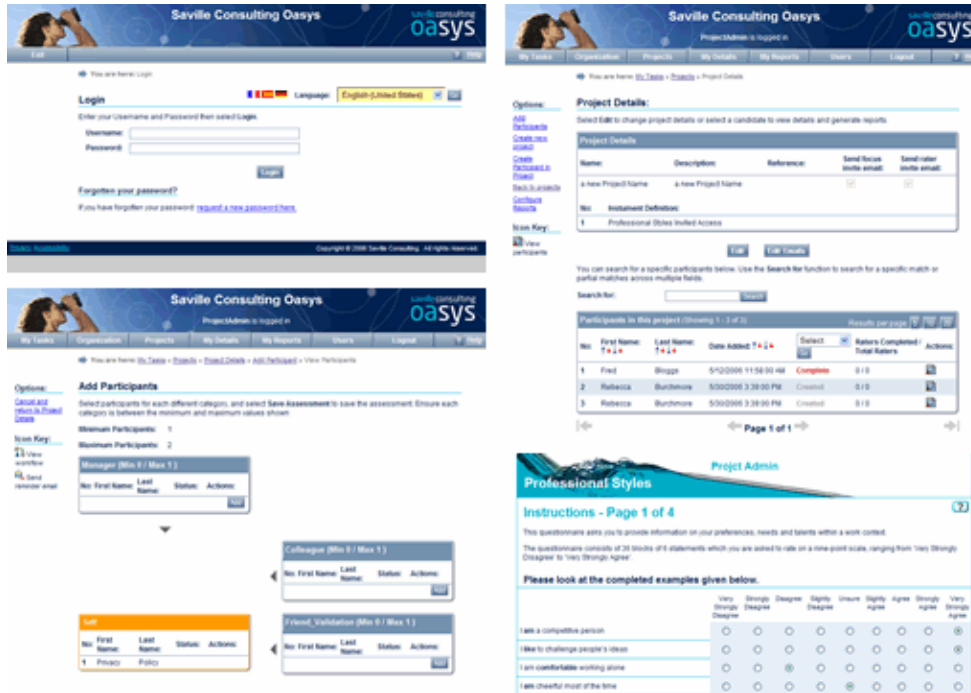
Saville Consulting Oasys

saville consulting oasys

Exit | Help

You are here: Login

Login

Language: English (United States) | Go

Enter your Username and Password then select Login.

Username:

Password:

Login

Forgotten your password?

If you have forgotten your password request a new password here.

Web Accessible | Copyright © 2006 Saville Consulting. All rights reserved.

Saville Consulting Oasys

ProjectAdmin is logged in

saville consulting oasys

My Tasks | Organization | Projects | My Details | My Reports | Users | Logout | Help

You are here: My Tasks > Projects > Project Details

Options:

Add Participants

Create new project

Create Participant in Project

Back to projects

Configure Reports

Icon Key:

View participants

Project Details:

Select Edit to change project details or select a candidate to view details and generate reports.

Project Details

| Name: | Description: | Reference: | Send focus invite email: | Send rater invite email: |
|---|---|---|---|---|
| a new Project Name | a new Project Name | | | |

| No: | Instrument Definition: |
|---|---|
| 1 | Professional Styles Invited Access |

Edit | Edit Emails

You can search for a specific participants below. Use the Search for function to search for a specific match or partial matches across multiple fields.

Search for: | Search

Participants in this project (Showing 1 - 3 of 3) | Results per page

| No: | First Name: | Last Name: | Date Added: | Select | Raters Completed / Total Raters | Actions: |
|---|---|---|---|---|---|---|
| 1 | Fred | Bloggs | 5/12/2006 11:58:00 AM | Complete | 0 / 0 | |
| 2 | Rebecca | Burchmore | 5/30/2006 3:38:00 PM | Created | 0 / 0 | |
| 3 | Rebecca | Burchmore | 5/30/2006 3:39:00 PM | Created | 0 / 0 | |

Page 1 of 1

Saville Consulting Oasys

ProjectAdmin is logged in

saville consulting oasys

My Tasks | Organization | Projects | My Details | My Reports | Users | Logout | Help

You are here: My Tasks > Projects > Project Details > Add Participant > View Participants

Options:

Cancel and return to Project Details

Icon Key:

View workflow

Send reminder email

Add Participants

Select participants for each different category, and select Save Assessment to save the assessment. Ensure each category is between the minimum and maximum values shown

Minimum Participants: 1

Maximum Participants: 2

Manager (Min 0 / Max 1)

| No: | First Name: | Last Name: | Status: | Actions: |
|---|---|---|---|---|

Add

Colleague (Min 0 / Max 1)

| No: | First Name: | Last Name: | Status: | Actions: |
|---|---|---|---|---|

Add

Self

| No: | First Name: | Last Name: | Status: | Actions: |
|---|---|---|---|---|
| 1 | Privacy | Policy | | |

Friend_Validation (Min 0 / Max 1)

| No: | First Name: | Last Name: | Status: | Actions: |
|---|---|---|---|---|

Add

Project Admin

Professional Styles

Instructions - Page 1 of 4

This questionnaire asks you to provide information on your preferences, needs and talents within a work context.

The questionnaire consists of 36 blocks of 6 statements which you are asked to rate on a nine-point scale, ranging from 'Very Strongly Disagree' to 'Very Strongly Agree'.

Please look at the completed examples given below.

| | Very Strongly Disagree | Strongly Disagree | Disagree | Slightly Disagree | Unsure | Slightly Agree | Agree | Strongly Agree | Very Strongly Agree |
|---|---|---|---|---|---|---|---|---|---|
| I am a competitive person | ○ | ○ | ○ | ○ | ○ | ○ | ○ | ○ | ◉ |
| I like to challenge people's ideas | ○ | ○ | ○ | ○ | ○ | ○ | ○ | ○ | ◉ |
| I am comfortable working alone | ○ | ○ | ◉ | ○ | ○ | ○ | ○ | ○ | ○ |
| I am cheerful most of the time | ○ | ○ | ○ | ○ | ○ | ◉ | ○ | ○ | ○ |